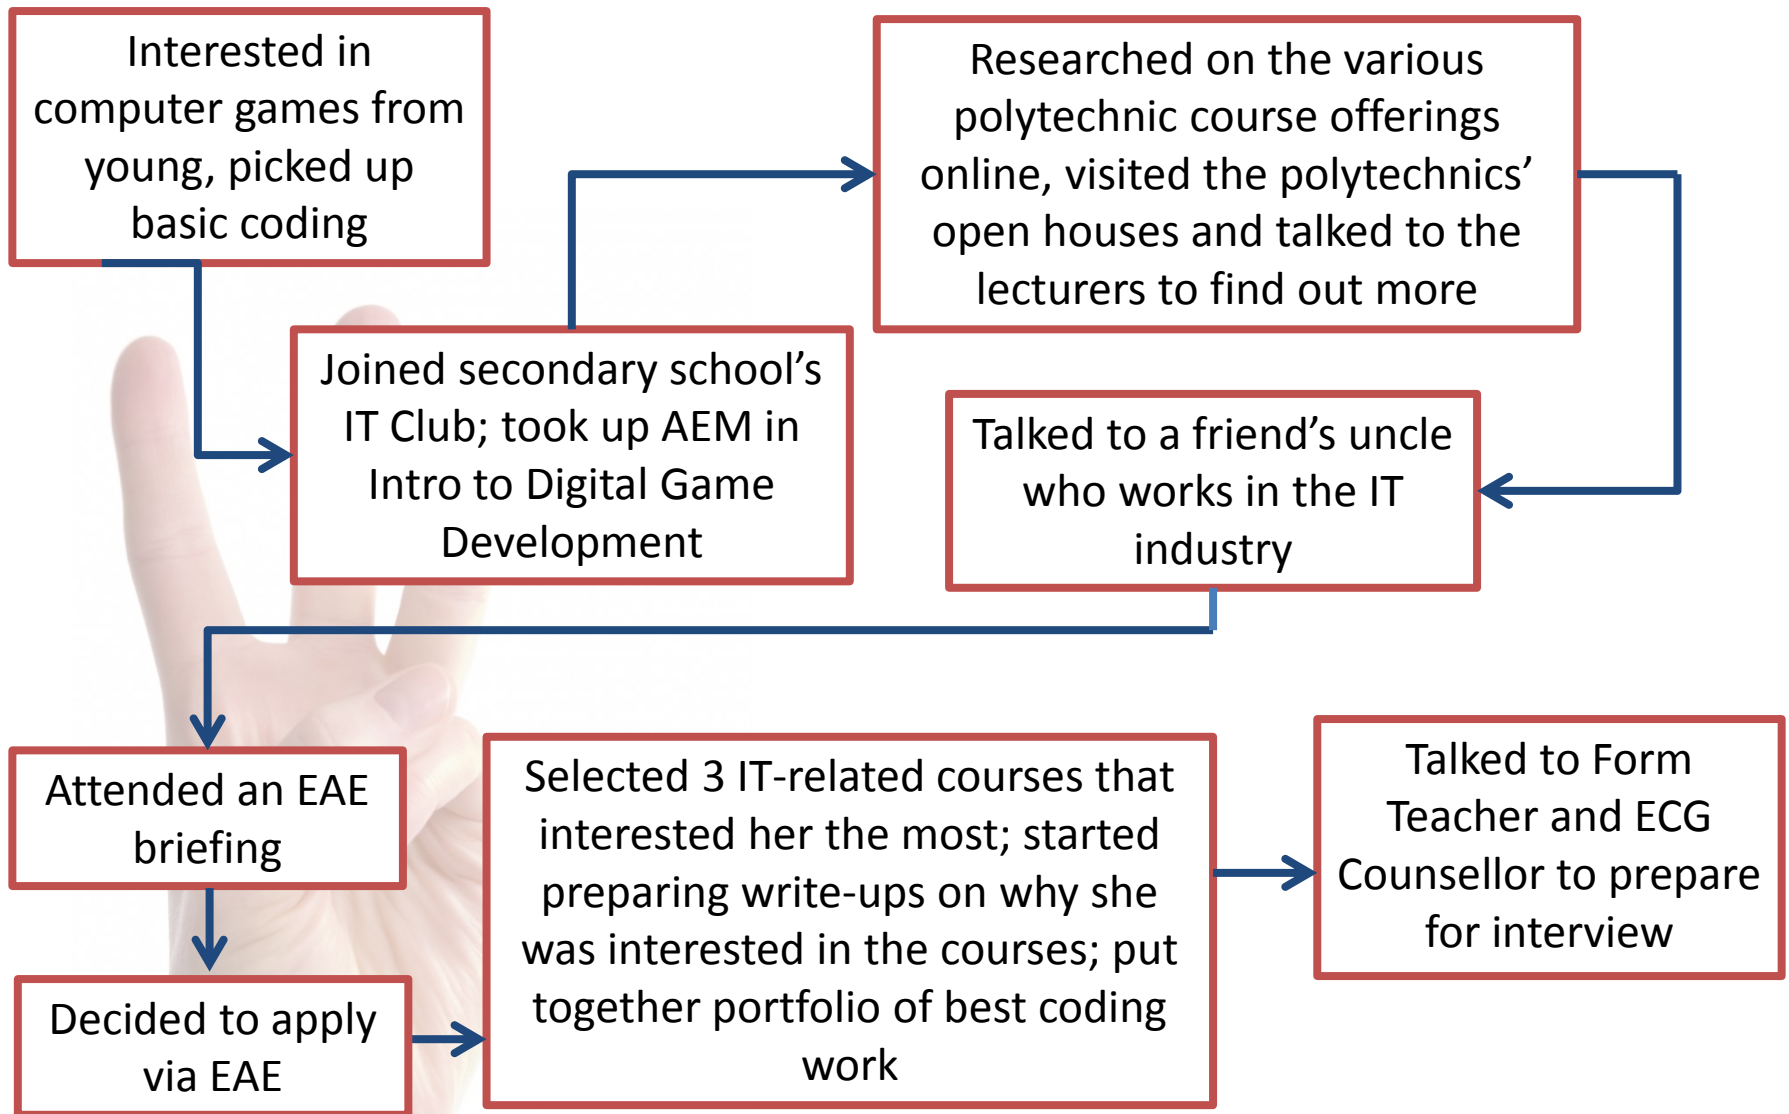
Interested in computer games from young, picked up basic coding

Joined secondary school’s IT Club; took up AEM in Intro to Digital Game Development

Researched on the various polytechnic course offerings online, visited the polytechnics’ open houses and talked to the lecturers to find out more

Talked to a friend’s uncle who works in the IT industry

Attended an EAE briefing

Decided to apply via EAE

Selected 3 IT-related courses that interested her the most; started preparing write-ups on why she was interested in the courses; put together portfolio of best coding work

Talked to Form Teacher and ECG Counsellor to prepare for interview